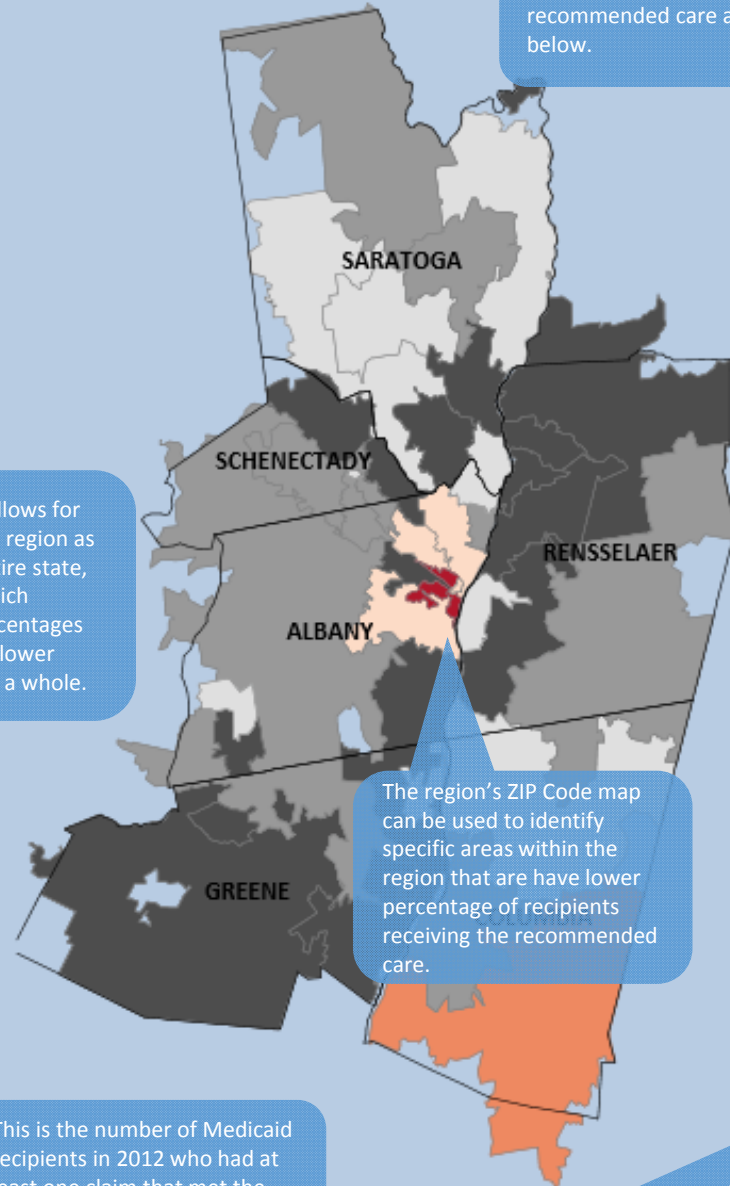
recommended care a below.

SARATOGA

SCHENECTADY

llows for region as ire state, ich centages lower a whole.

RENSSELAER

ALBANY

The region's ZIP Code map can be used to identify specific areas within the region that are have lower percentage of recipients receiving the recommended care.

GREENE

This is the number of Medicaid ecipients in 2012 who had at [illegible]